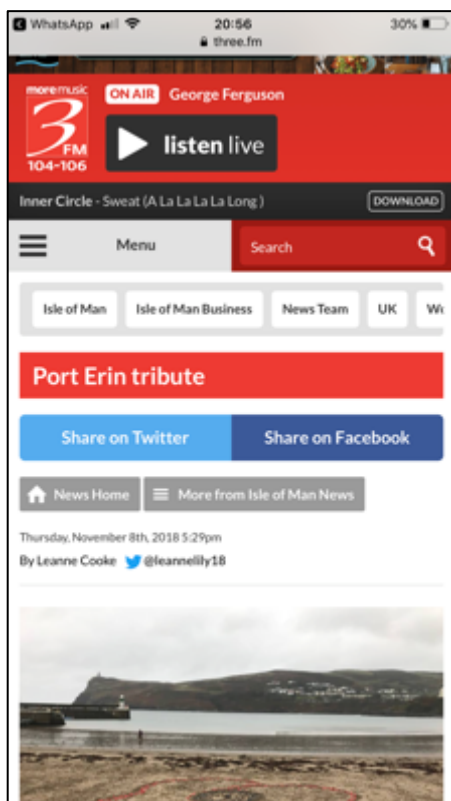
WhatsApp 20:56 30%
three.fm

more music
3 FM
104-106
ON AIR George Ferguson
listen live

Inner Circle - Sweat (A La La La La Long ) DOWNLOAD

Menu Search

Isle of Man | Isle of Man Business | News Team | UK | W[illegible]

Port Erin tribute

Share on Twitter | Share on Facebook

News Home | More from Isle of Man News

Thursday, November 8th, 2018 5:29pm
By Leanne Cooke @leannelily18